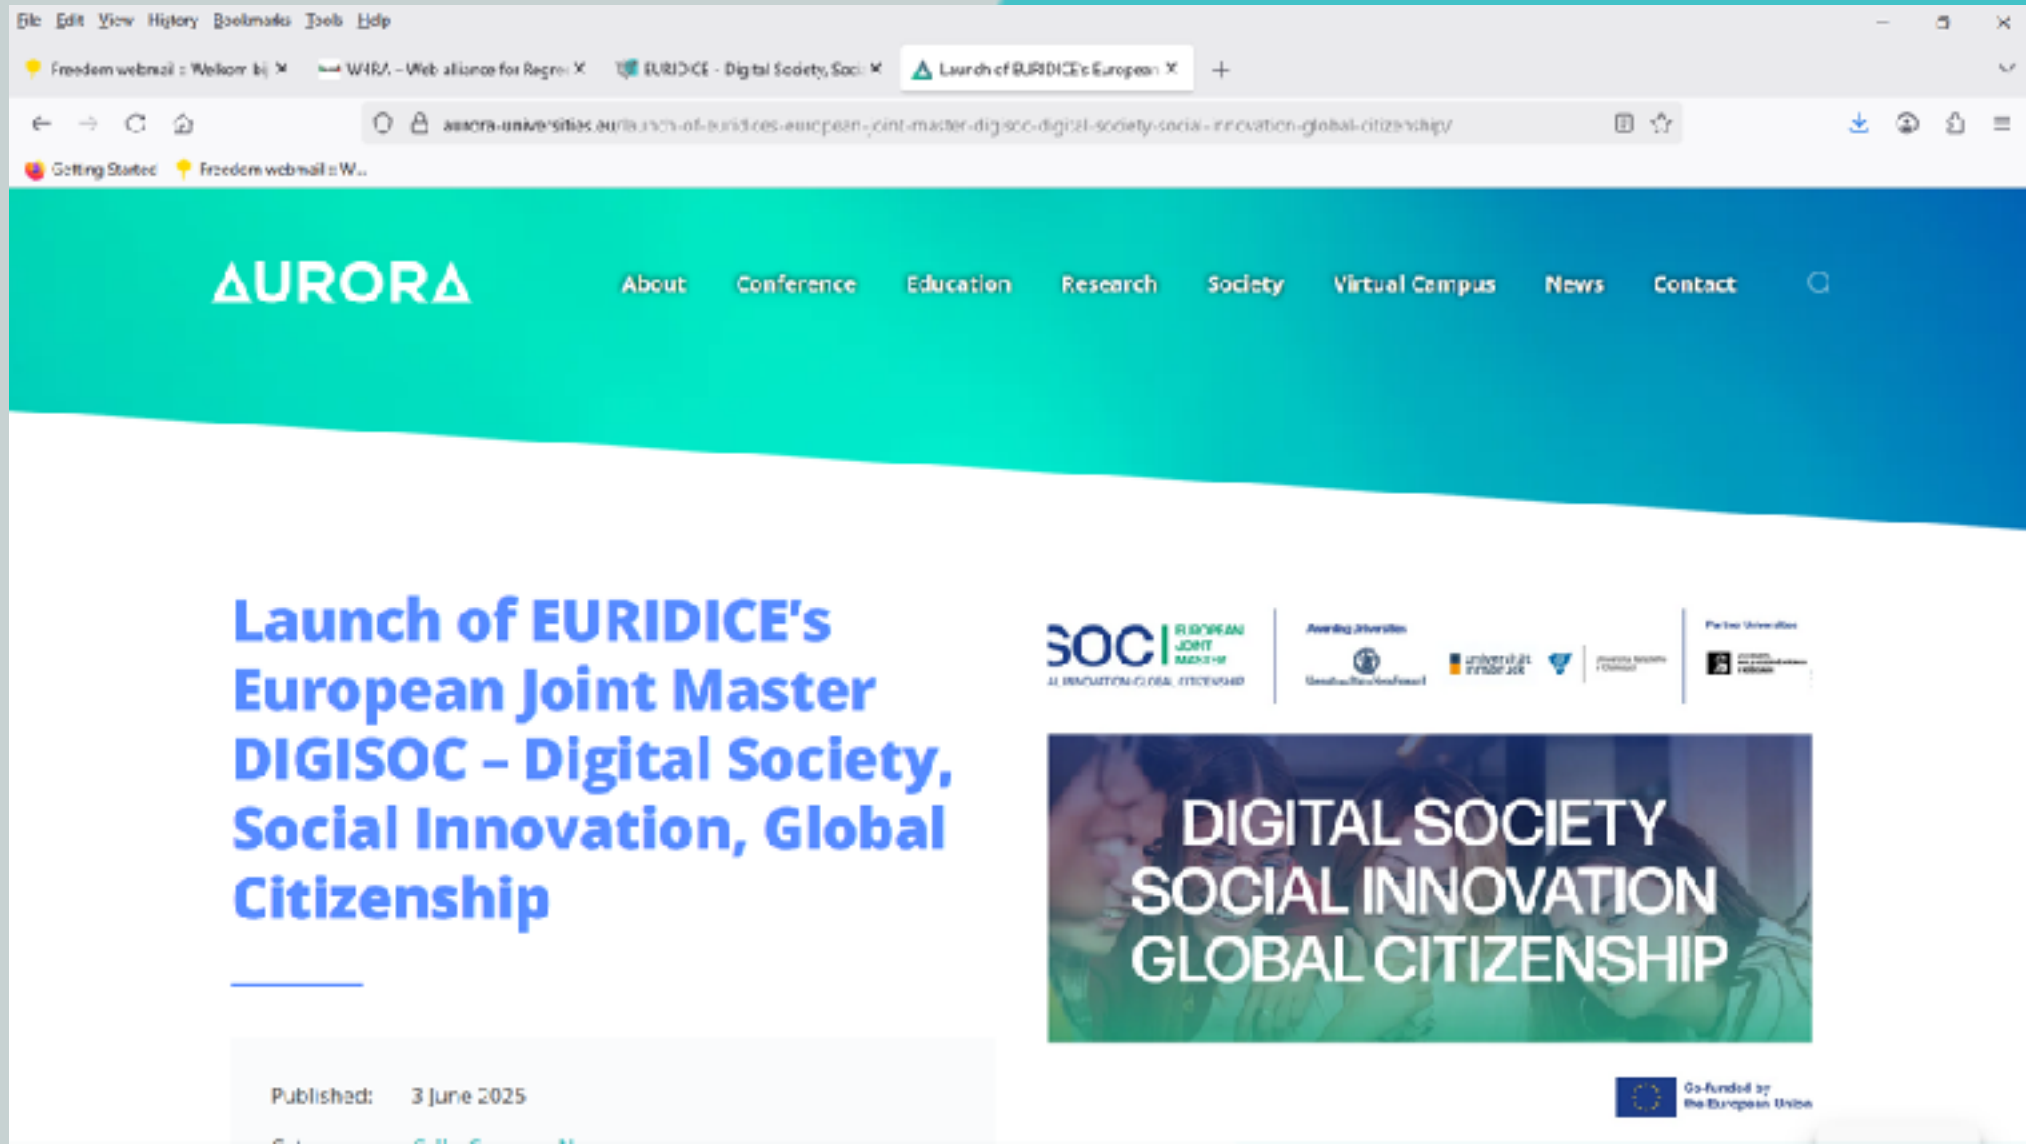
File Edit View History Bookmarks Tools Help

Freedom webmail :: Welkom bij ✕ WHRA – Web alliance for Regre ✕ EURIDICE - Digital Society, Soci ✕ Launch of EURIDICE's European ✕ +

aurora-universities.eu/launch-of-euridices-european-joint-master-digisoc-digital-society-social-innovation-global-citizenship/

Getting Started Freedom webmail :: W...

AURORA

About Conference Education Research Society Virtual Campus News Contact

Launch of EURIDICE's European Joint Master DIGISOC – Digital Society, Social Innovation, Global Citizenship

SOC EUROPEAN JOINT MASTER

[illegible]

DIGITAL SOCIETY SOCIAL INNOVATION GLOBAL CITIZENSHIP

Co-funded by the European Union

Published: 3 June 2025